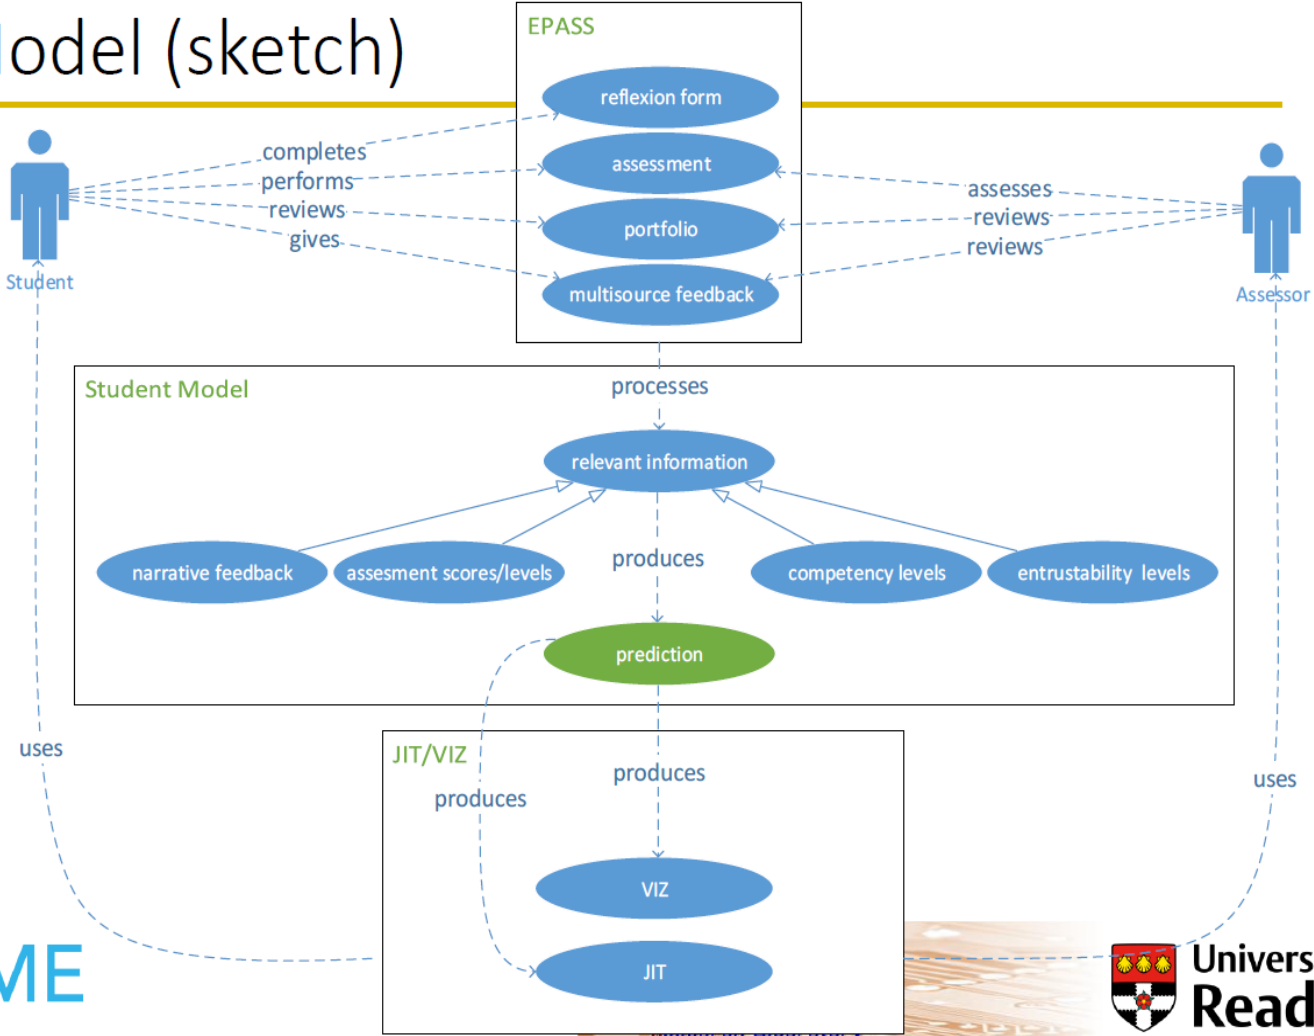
odel (sketch)

EPASS

reflexion form

assessment

portfolio

multisource feedback

Student

completes
performs
reviews
gives

Assessor

assesses
reviews
reviews

Student Model

processes

relevant information

narrative feedback

assesment scores/levels

produces

competency levels

entrustability levels

prediction

JIT/VIZ

produces

produces

VIZ

JIT

uses

uses

ME

Univers
Read